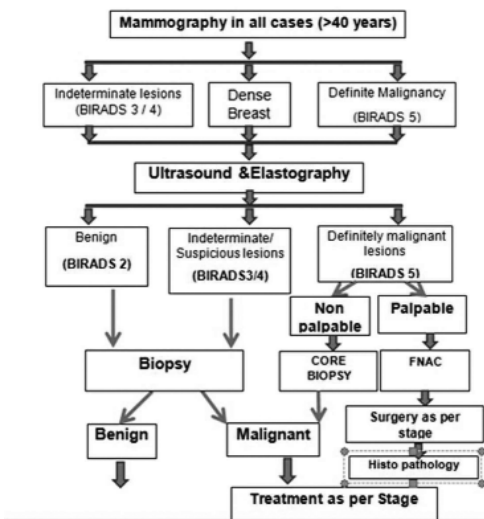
Mammography in all cases (>40 years)

Indeterminate lesions (BIRADS 3 / 4)

Dense Breast

Definite Malignancy (BIRADS 5)

Ultrasound &Elastography

Benign (BIRADS 2)

Indeterminate/ Suspicious lesions (BIRADS3/4)

Definitely malignant lesions (BIRADS 5)

Non palpable

Palpable

Biopsy

CORE BIOPSY

FNAC

Surgery as per stage

Benign

Malignant

Histo pathology

Treatment as per Stage